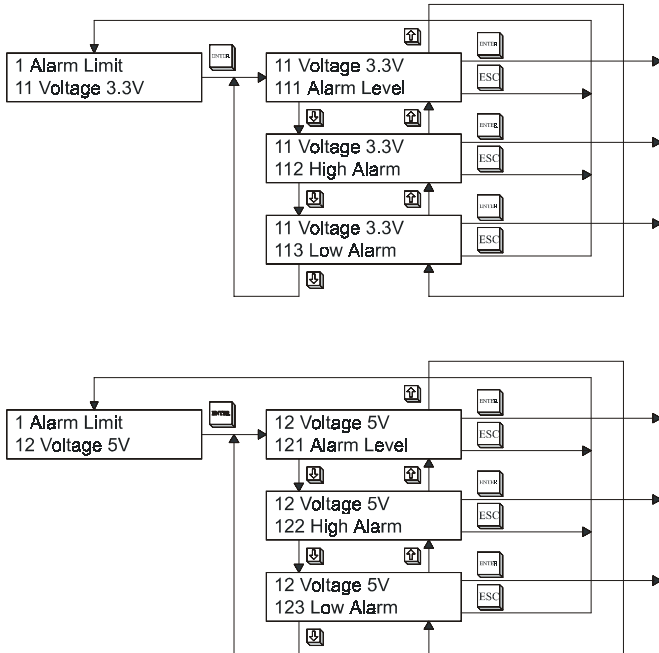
1 Alarm Limit
11 Voltage 3.3V

ENTER

11 Voltage 3.3V
111 Alarm Level

ENTER
ESC

11 Voltage 3.3V
112 High Alarm

ENTER
ESC

11 Voltage 3.3V
113 Low Alarm

ENTER
ESC

1 Alarm Limit
12 Voltage 5V

ENTER

12 Voltage 5V
121 Alarm Level

ENTER
ESC

12 Voltage 5V
122 High Alarm

ENTER
ESC

12 Voltage 5V
123 Low Alarm

ENTER
ESC